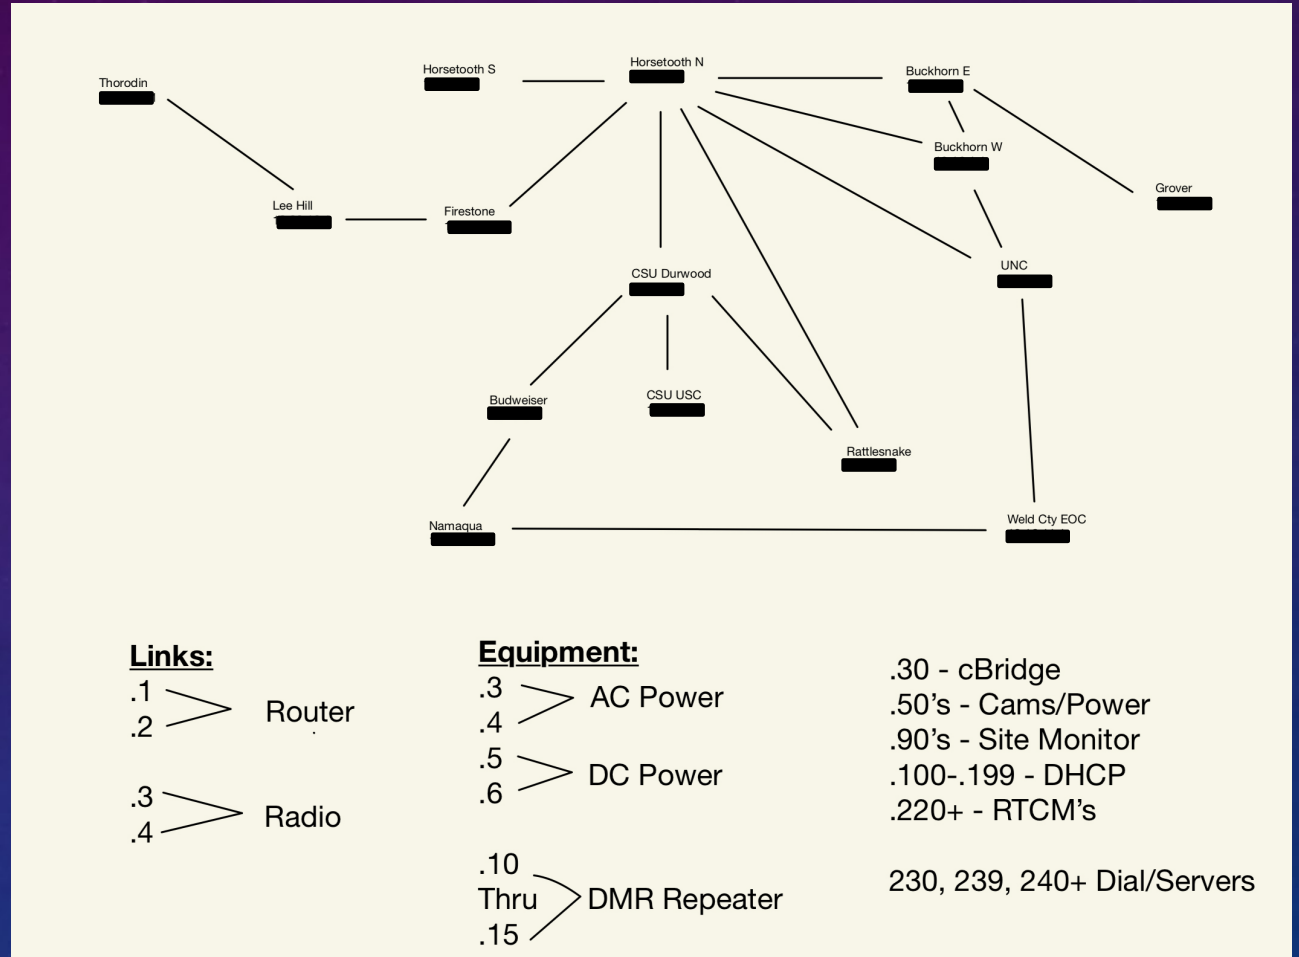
Thorodin
Horsetooth S
Horsetooth N
Buckhorn E
Buckhorn W
Grover
Lee Hill
Firestone
CSU Durwood
UNC
Budweiser
CSU USC
Rattlesnake
Namaqua
Weld Cty EOC

Links:
.1
.2
Router

.3
.4
Radio

Equipment:
.3
.4
AC Power
.5
.6
DC Power

.10
Thru
.15
DMR Repeater

.30 - cBridge
.50's - Cams/Power
.90's - Site Monitor
.100-.199 - DHCP
.220+ - RTCM's

230, 239, 240+ Dial/Servers